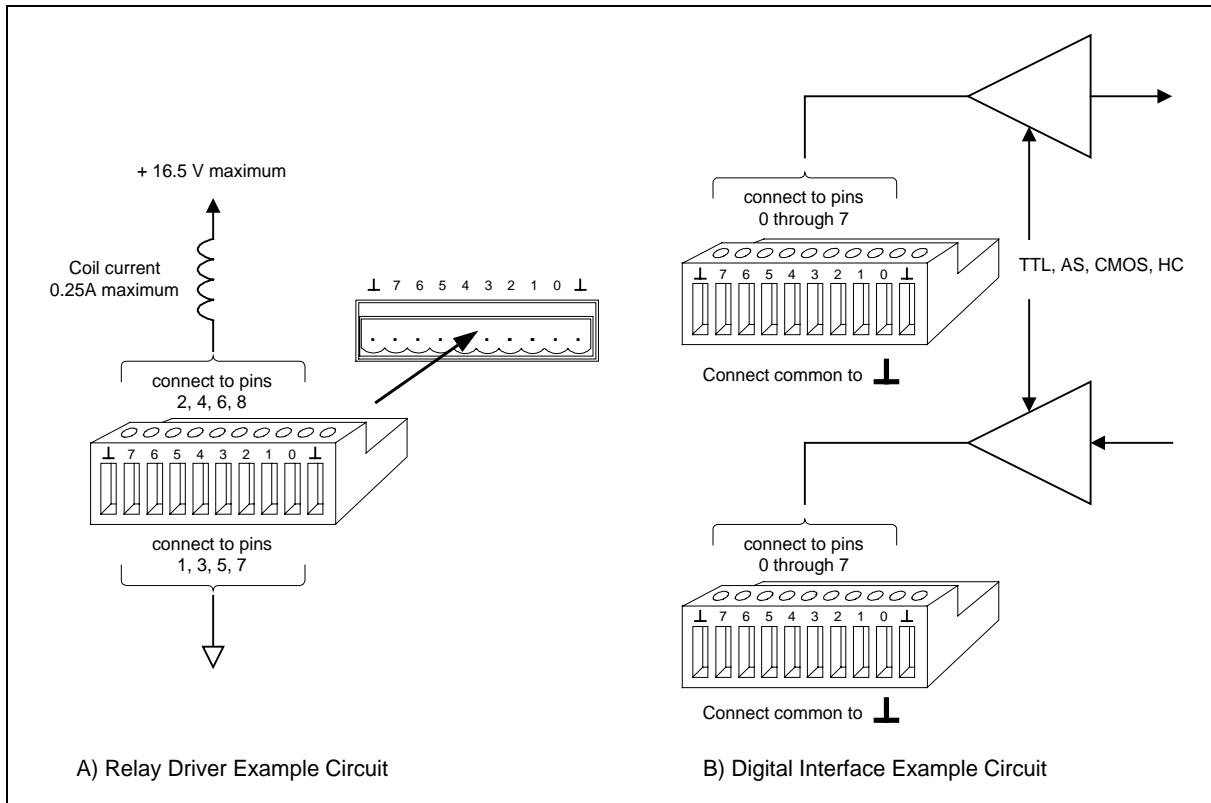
+ 16.5 V maximum

Coil current 0.25A maximum

⊥ 7 6 5 4 3 2 1 0 ⊥

connect to pins 2, 4, 6, 8

⊥ 7 6 5 4 3 2 1 0 ⊥

connect to pins 1, 3, 5, 7

connect to pins 0 through 7

⊥ 7 6 5 4 3 2 1 0 ⊥

Connect common to ⊥

TTL, AS, CMOS, HC

connect to pins 0 through 7

⊥ 7 6 5 4 3 2 1 0 ⊥

Connect common to ⊥

A) Relay Driver Example Circuit

B) Digital Interface Example Circuit